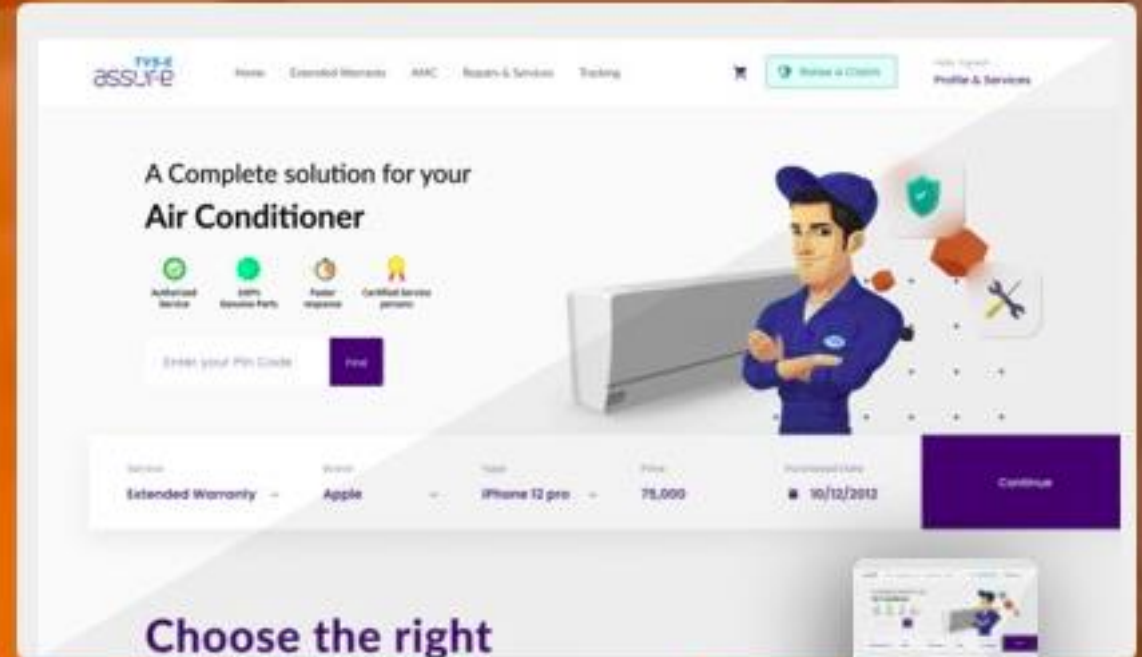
TVS-E assure

Home Extended Warranty AMC Repairs & Services Tracking

Raise a Claim

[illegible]
Profile & Services

A Complete solution for your
Air Conditioner

Authorized Service
100% Genuine Parts
Faster response
Certified Service persons

Enter your Pin Code
Find

Service
Extended Warranty

Brand
Apple

Type
iPhone 12 pro

Price
75,000

Purchased Date
10/12/2012

Continue

Choose the right